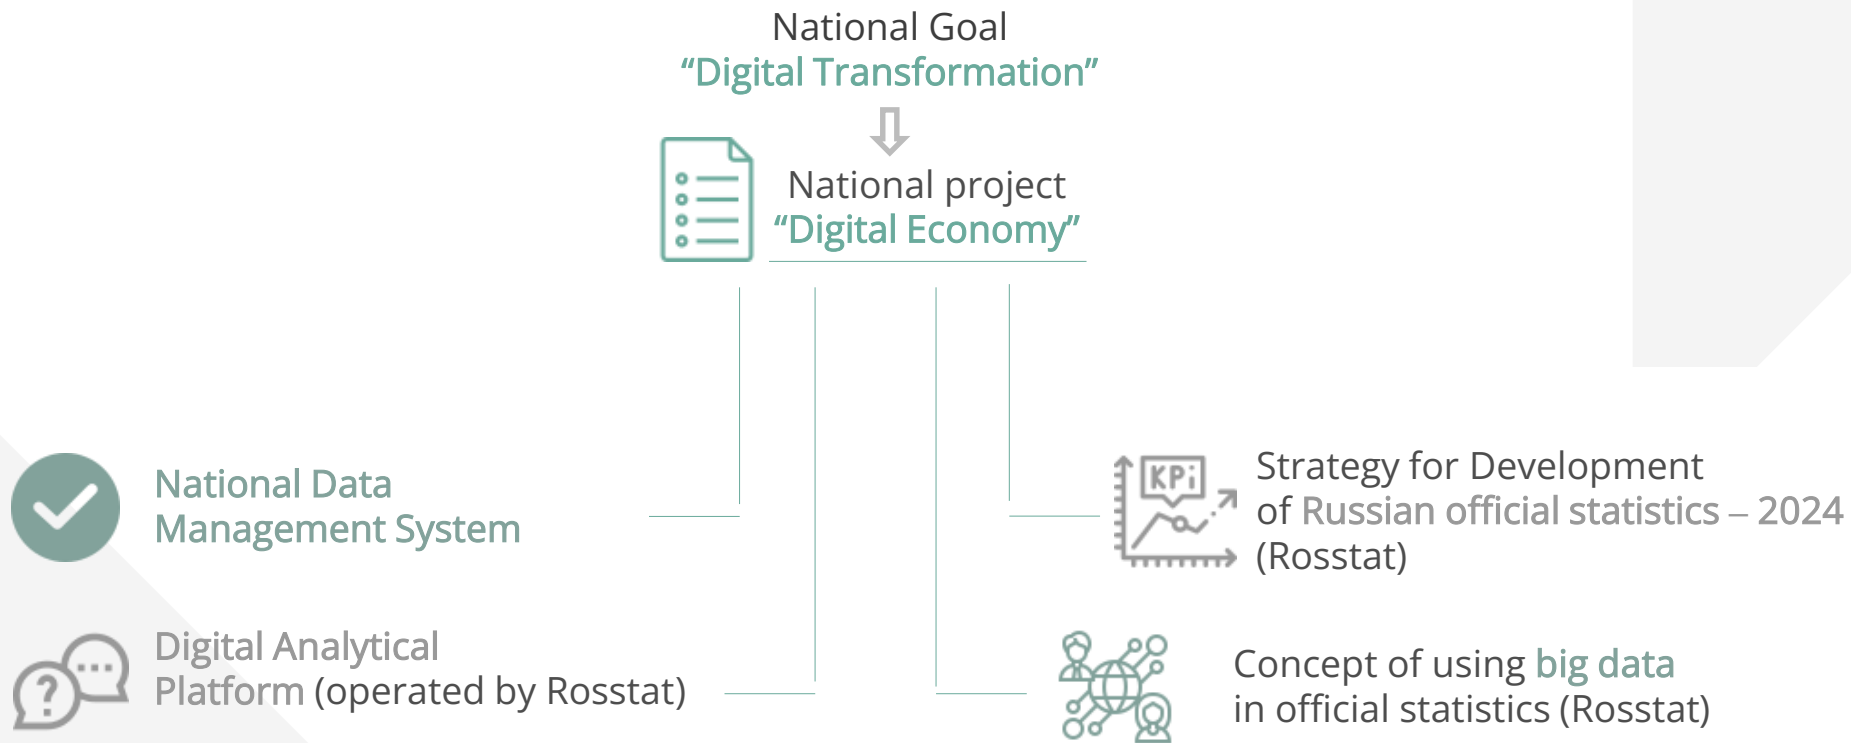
National Goal
“Digital Transformation”

National project
“Digital Economy”

National Data Management System

Digital Analytical Platform (operated by Rosstat)

KPi

Strategy for Development of Russian official statistics – 2024 (Rosstat)

Concept of using big data in official statistics (Rosstat)